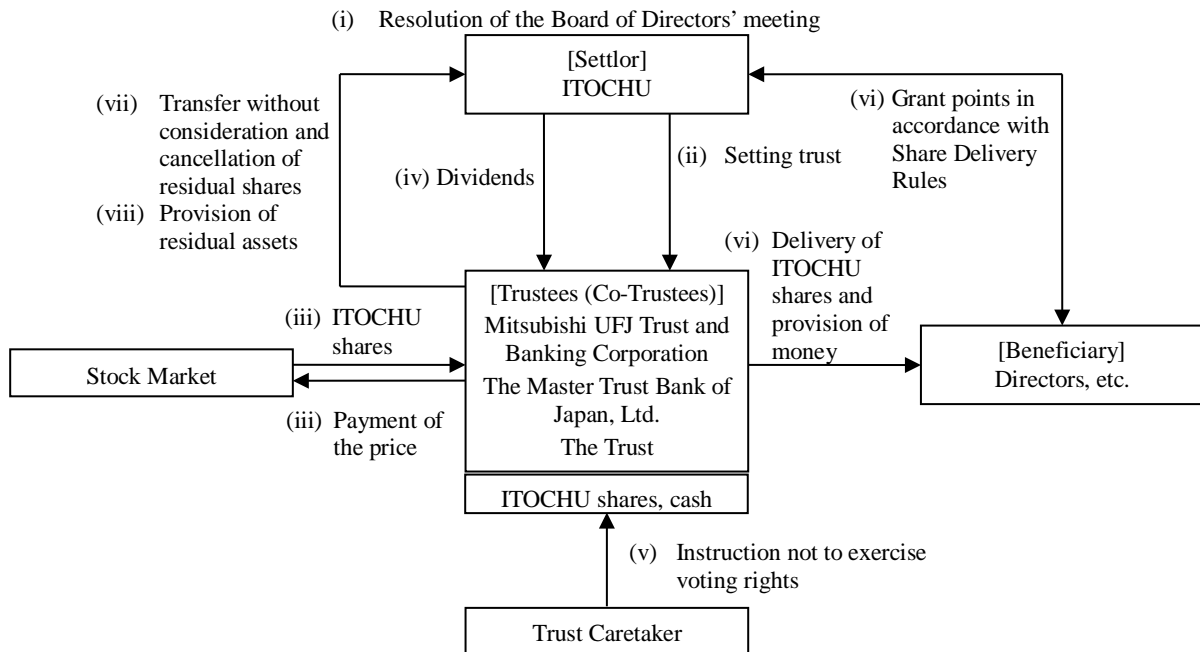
(i) Resolution of the Board of Directors' meeting

[Settlor]
ITOCHU

(vii) Transfer without consideration and cancellation of residual shares

(viii) Provision of residual assets

(iv) Dividends

(ii) Setting trust

(vi) Grant points in accordance with Share Delivery Rules

(vi) Delivery of ITOCHU shares and provision of money

[Trustees (Co-Trustees)]
Mitsubishi UFJ Trust and Banking Corporation
The Master Trust Bank of Japan, Ltd.
The Trust

(iii) ITOCHU shares

Stock Market

(iii) Payment of the price

[Beneficiary]
Directors, etc.

ITOCHU shares, cash

(v) Instruction not to exercise voting rights

Trust Caretaker